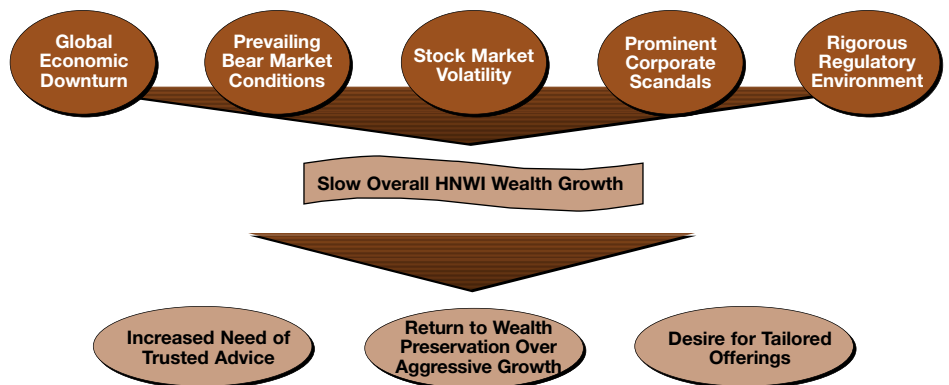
Global Economic Downturn

Prevailing Bear Market Conditions

Stock Market Volatility

Prominent Corporate Scandals

Rigorous Regulatory Environment

Slow Overall HNWI Wealth Growth

Increased Need of Trusted Advice

Return to Wealth Preservation Over Aggressive Growth

Desire for Tailored Offerings